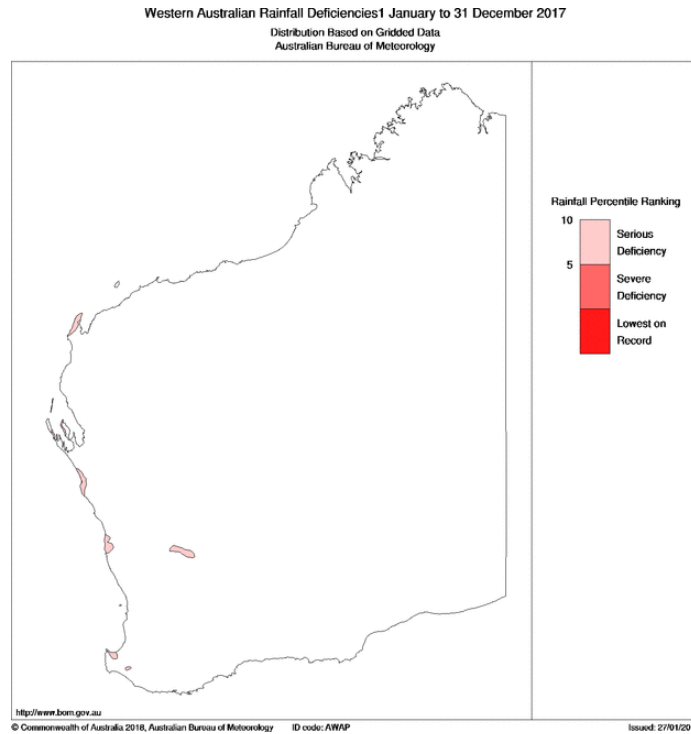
Western Australian Rainfall Deficiencies1 January to 31 December 2017
Distribution Based on Gridded Data
Australian Bureau of Meteorology

Rainfall Percentile Ranking

10

Serious Deficiency

5

Severe Deficiency

Lowest on Record

http://www.bom.gov.au

© Commonwealth of Australia 2018, Australian Bureau of Meteorology ID code: AWAP Issued: 27/01/20